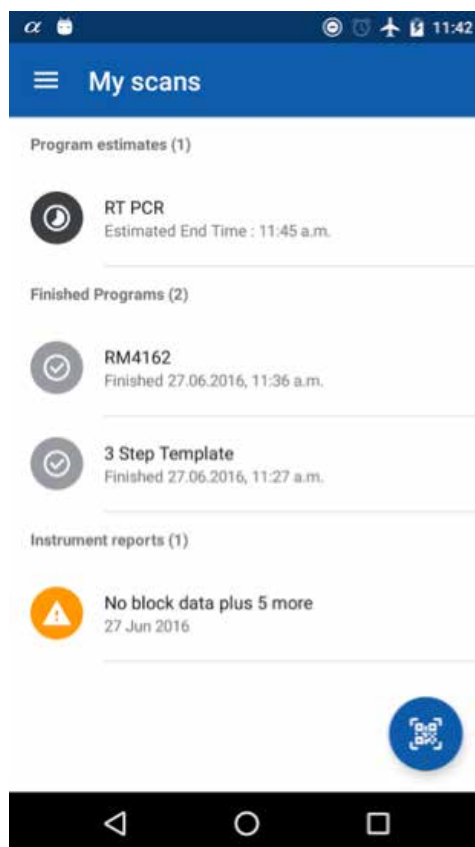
11:42

My scans

Program estimates (1)

RT PCR
Estimated End Time : 11:45 a.m.

Finished Programs (2)

RM4162
Finished 27.06.2016, 11:36 a.m.

3 Step Template
Finished 27.06.2016, 11:27 a.m.

Instrument reports (1)

No block data plus 5 more
27 Jun 2016